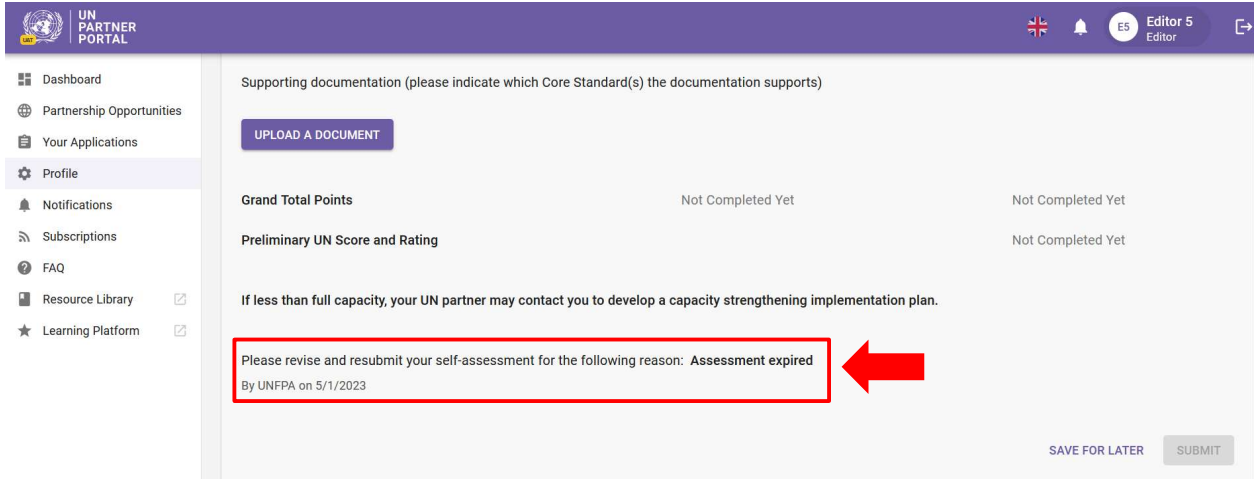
UN PARTNER PORTAL

E5 Editor 5
Editor

Dashboard
Partnership Opportunities
Your Applications
Profile
Notifications
Subscriptions
FAQ
Resource Library
Learning Platform

Supporting documentation (please indicate which Core Standard(s) the documentation supports)

UPLOAD A DOCUMENT

Grand Total Points Not Completed Yet Not Completed Yet

Preliminary UN Score and Rating Not Completed Yet

If less than full capacity, your UN partner may contact you to develop a capacity strengthening implementation plan.

Please revise and resubmit your self-assessment for the following reason: **Assessment expired**
By UNFPA on 5/1/2023

SAVE FOR LATER SUBMIT